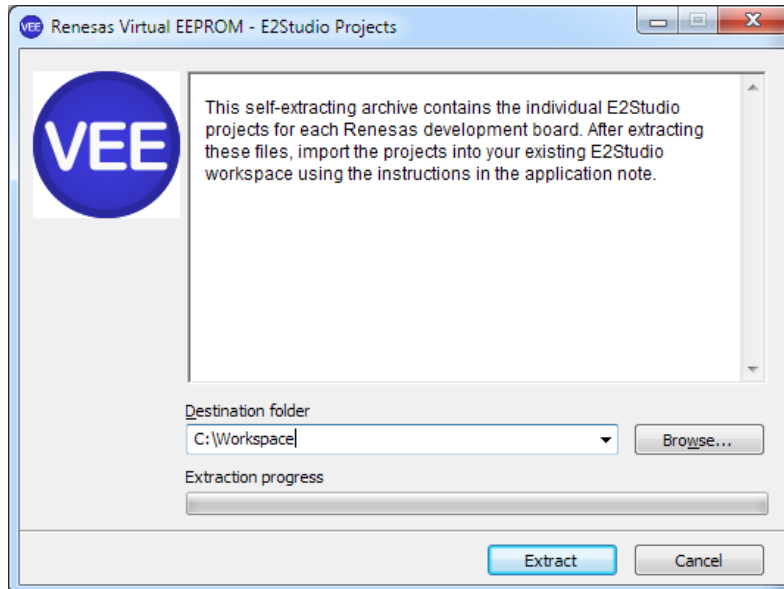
VEE Renesas Virtual EEPROM - E2Studio Projects

VEE

This self-extracting archive contains the individual E2Studio projects for each Renesas development board. After extracting these files, import the projects into your existing E2Studio workspace using the instructions in the application note.

Destination folder

C:\Workspace

Browse...

Extraction progress

Extract

Cancel